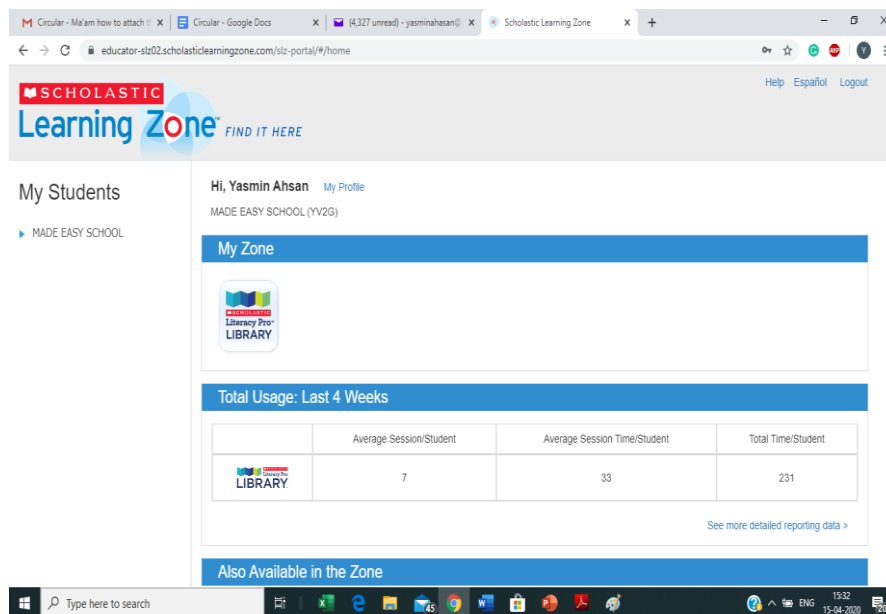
M Circular - Ma'am how to attach t ×
Circular - Google Docs ×
(4,327 unread) - yasminahasan@ ×
Scholastic Learning Zone ×
+

educator-slz02.scholasticlearningzone.com/slz-portal/#/home

SCHOLASTIC
Learning Zone FIND IT HERE

Help Español Logout

My Students

MADE EASY SCHOOL

Hi, Yasmin Ahsan My Profile
MADE EASY SCHOOL (YV2G)

My Zone

SCHOLASTIC
Literacy Pro
LIBRARY

Total Usage: Last 4 Weeks

| | Average Session/Student | Average Session Time/Student | Total Time/Student |
|---|---|---|---|
| Literacy Pro LIBRARY | 7 | 33 | 231 |

See more detailed reporting data >

Also Available in the Zone

Type here to search
45
ENG
15:32
15-04-2020